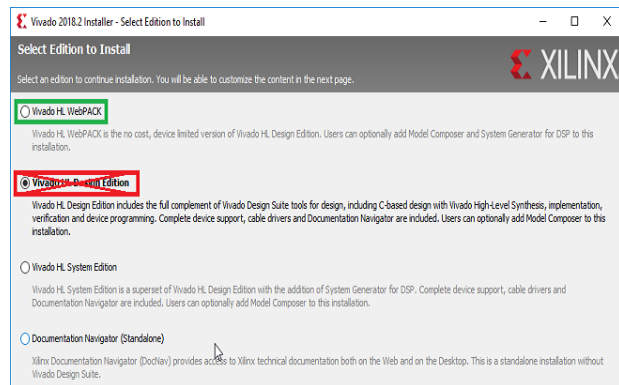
Vivado 2018.2 Installer - Select Edition to Install

Select Edition to Install

XILINX

Select an edition to continue installation. You will be able to customize the content in the next page.

Vivado HL WebPACK

Vivado HL WebPACK is the no cost, device limited version of Vivado HL Design Edition. Users can optionally add Model Composer and System Generator for DSP to this installation.

Vivado HL Design Edition

Vivado HL Design Edition includes the full complement of Vivado Design Suite tools for design, including C-based design with Vivado High-Level Synthesis, implementation, verification and device programming. Complete device support, cable drivers and Documentation Navigator are included. Users can optionally add Model Composer to this installation.

Vivado HL System Edition

Vivado HL System Edition is a superset of Vivado HL Design Edition with the addition of System Generator for DSP. Complete device support, cable drivers and Documentation Navigator are included. Users can optionally add Model Composer to this installation.

Documentation Navigator (Standalone)

Xilinx Documentation Navigator (DocNav) provides access to Xilinx technical documentation both on the Web and on the Desktop. This is a standalone installation without Vivado Design Suite.